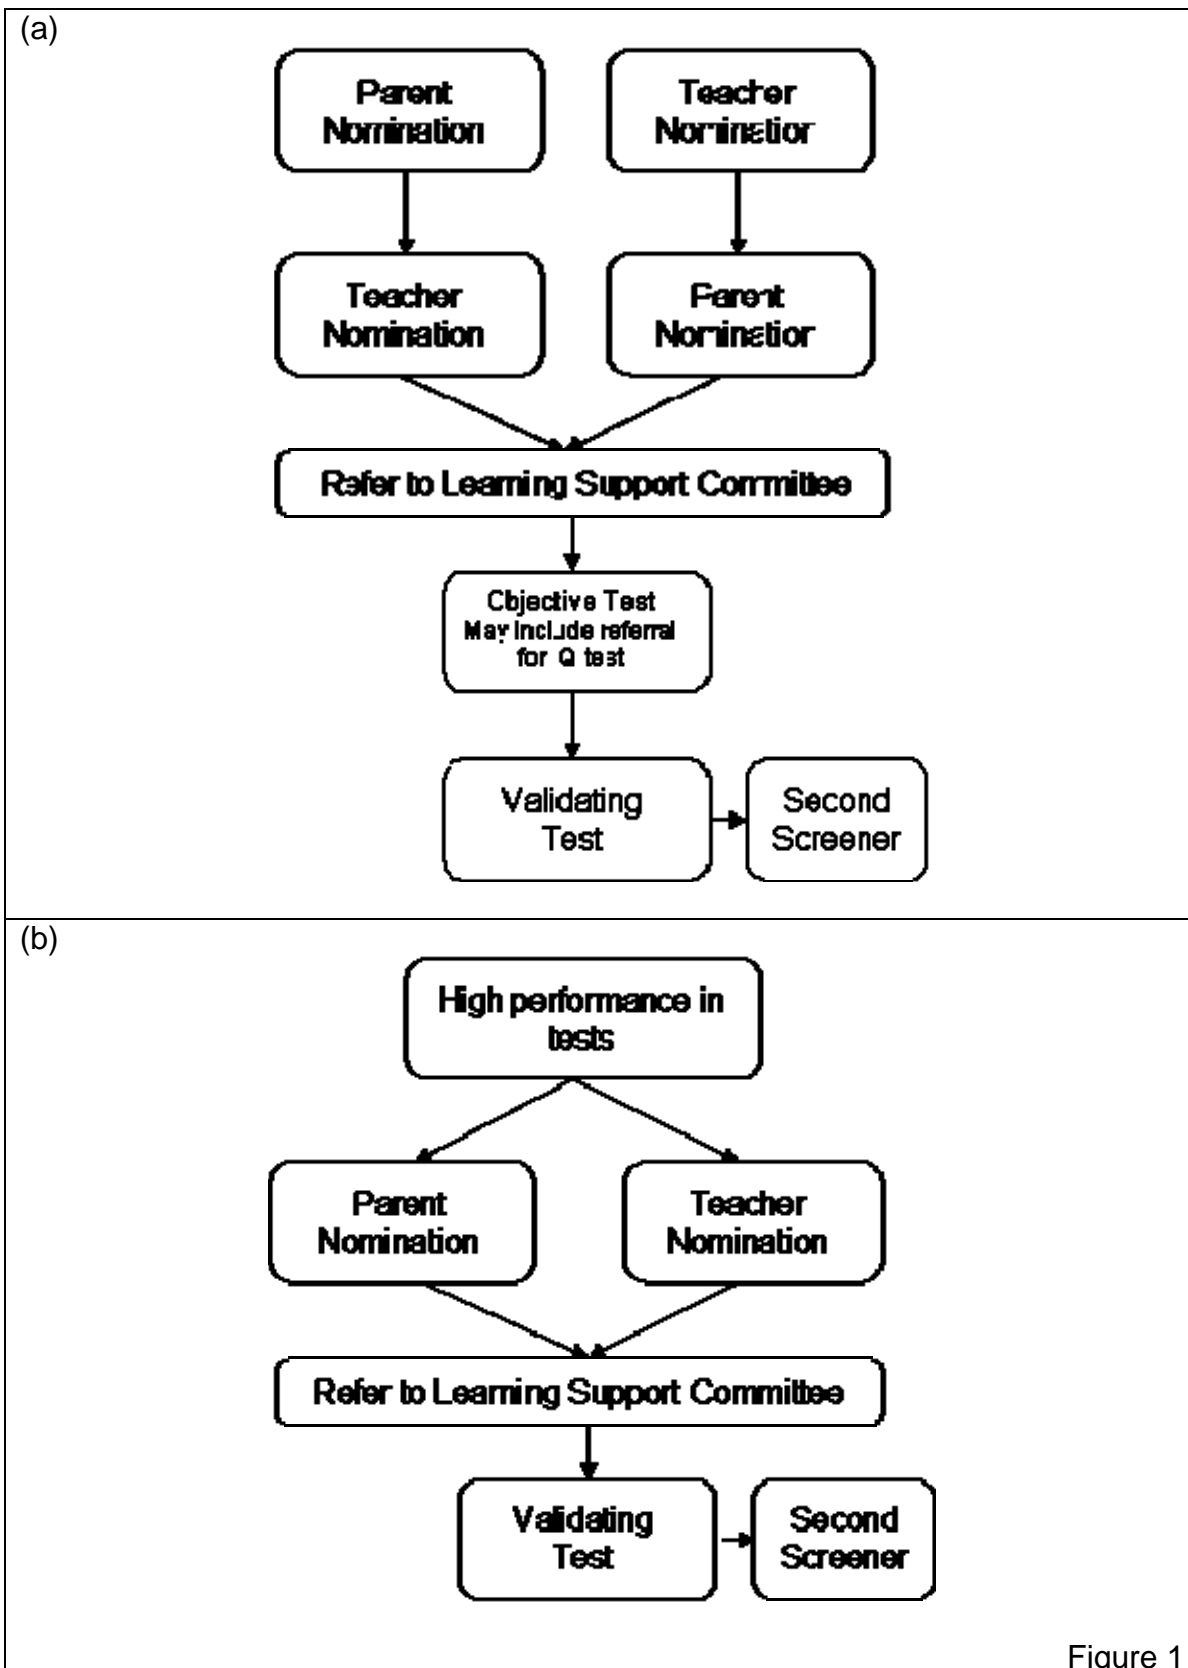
(a)

Parent Nomination

Teacher Nominatior

Teacher Nomination

Parent Nominatior

Refer to Learning Support Committee

Objective Test May include referral for Q test

Validating Test

Second Screener

(b)

High performance in tests

Parent Nomination

Teacher Nomination

Refer to Learning Support Committee

Validating Test

Second Screener

Figure 1